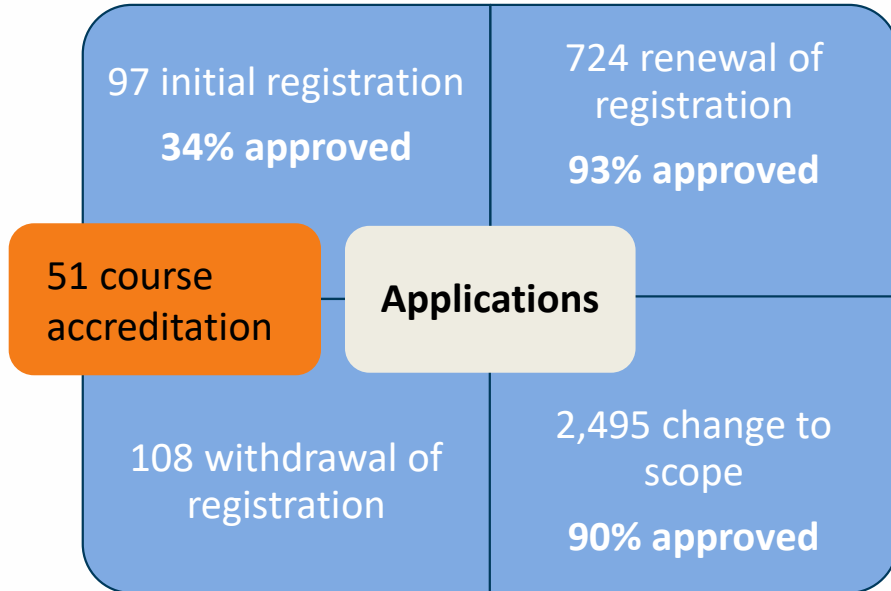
97 initial registration

**34% approved**

724 renewal of registration

**93% approved**

51 course accreditation

**Applications**

108 withdrawal of registration

2,495 change to scope

**90% approved**